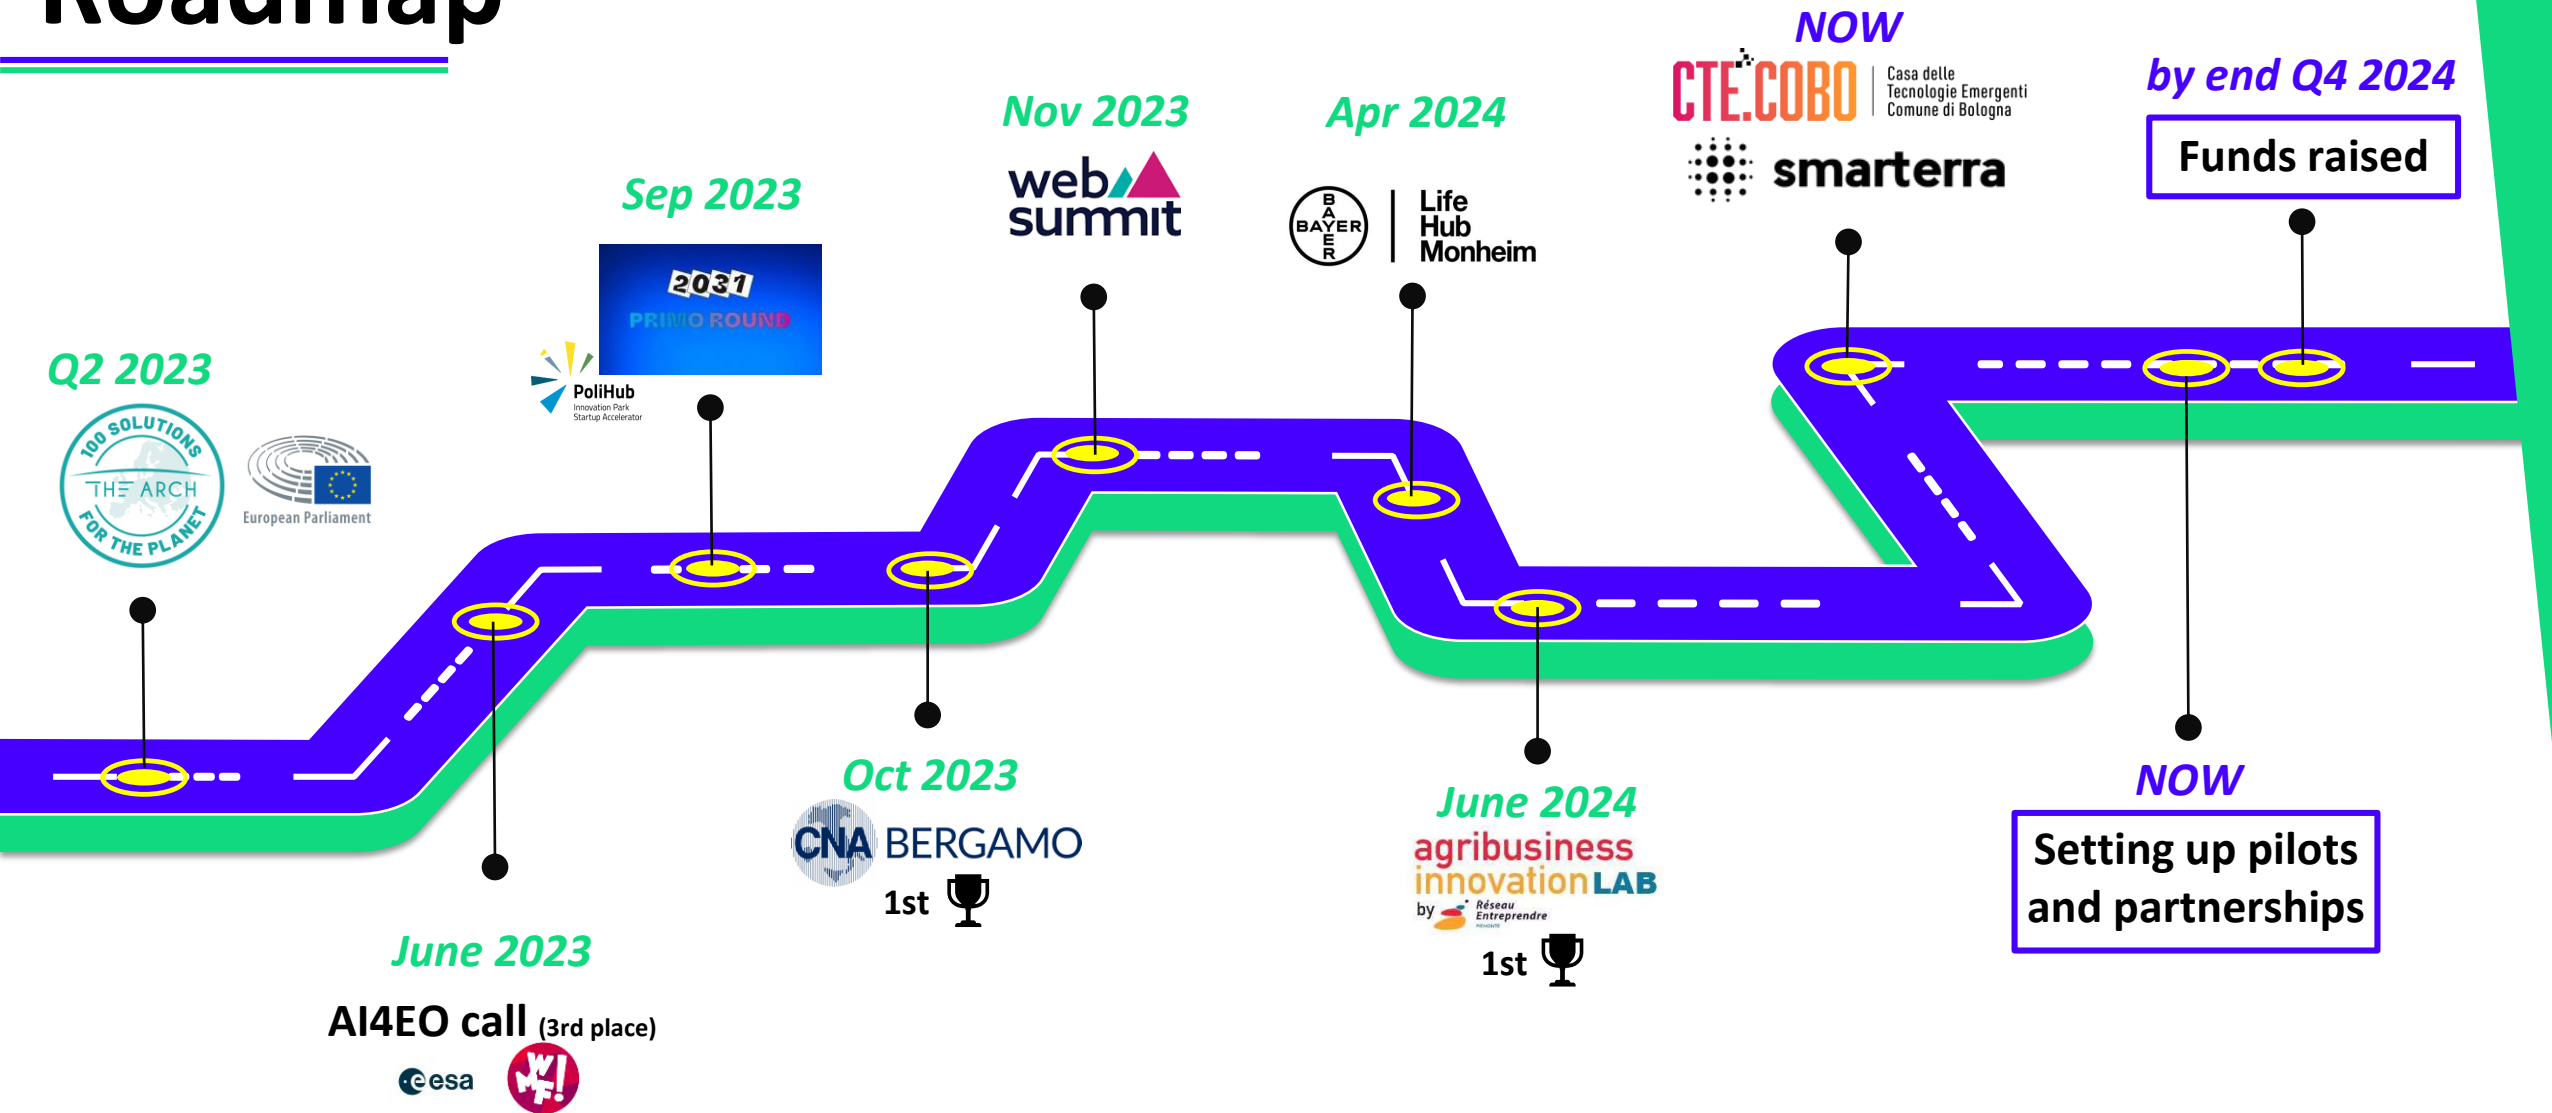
Roadmap

Q2 2023

100 SOLUTIONS THE ARCH FOR THE PLANET

European Parliament

June 2023

AI4EO call (3rd place)

esa

WMF!

Sep 2023

2031 PRIMO ROUND

PoliHub Innovation Park Startup Accelerator

Oct 2023

CNA BERGAMO

1st

Nov 2023

web summit

Apr 2024

BAYER

Life Hub Monheim

June 2024

agribusiness innovation LAB

by Réseau Entreprendre

1st

NOW

CTE.COBO Casa delle Tecnologie Emergenti Comune di Bologna

smarterra

NOW

Setting up pilots and partnerships

by end Q4 2024

Funds raised